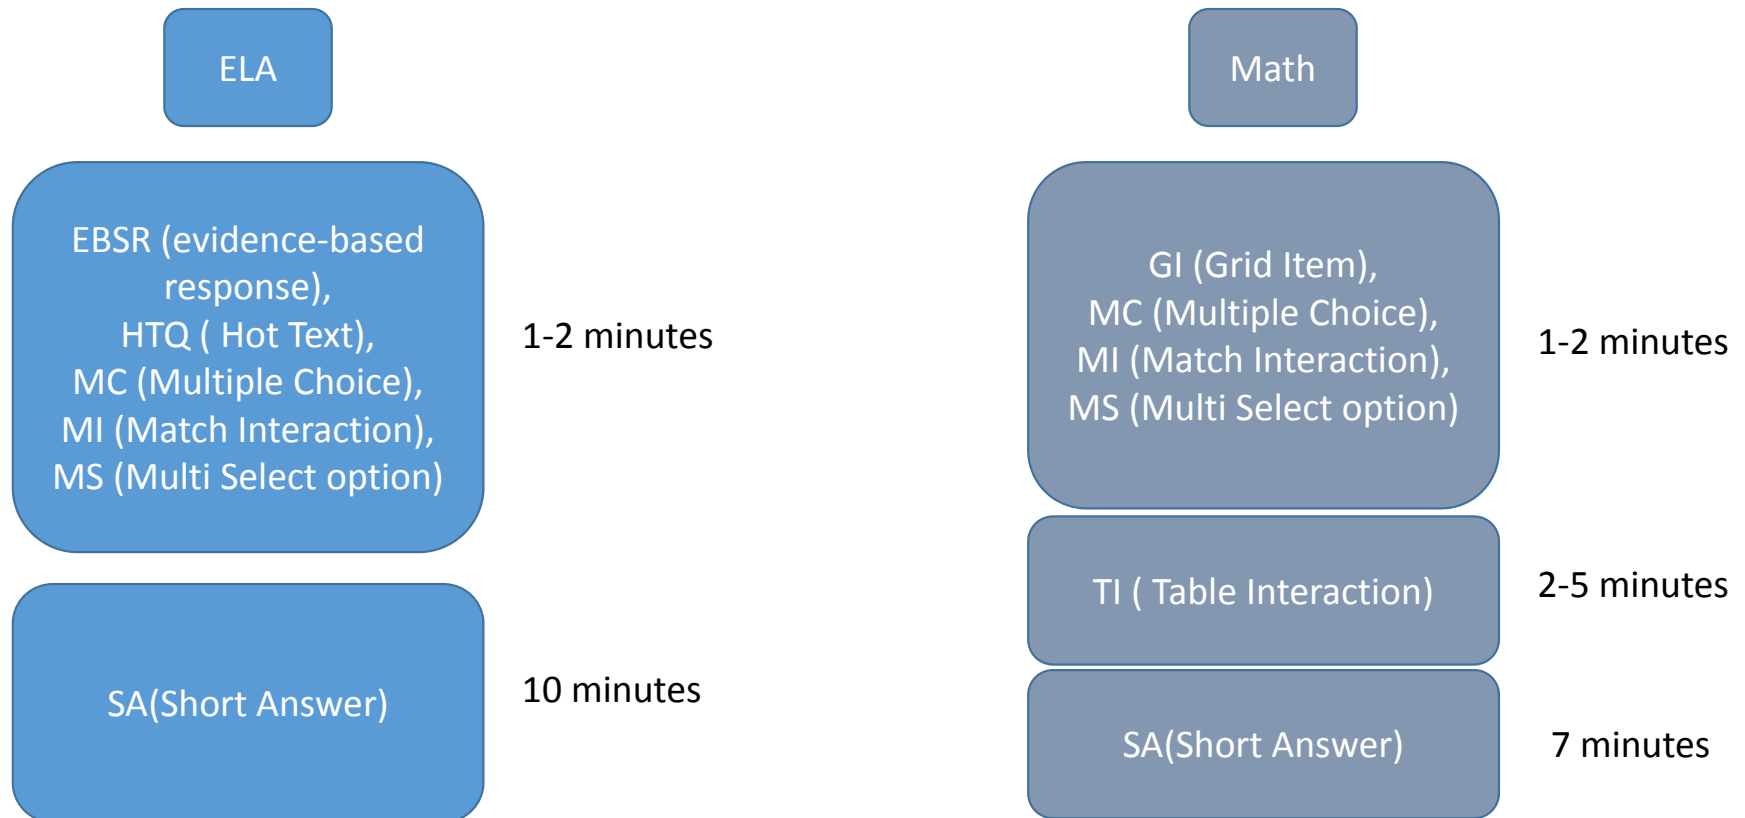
ELA

EBSR (evidence-based response),
HTQ ( Hot Text),
MC (Multiple Choice),
MI (Match Interaction),
MS (Multi Select option)

1-2 minutes

SA(Short Answer)

10 minutes

Math

GI (Grid Item),
MC (Multiple Choice),
MI (Match Interaction),
MS (Multi Select option)

1-2 minutes

TI ( Table Interaction)

2-5 minutes

SA(Short Answer)

7 minutes